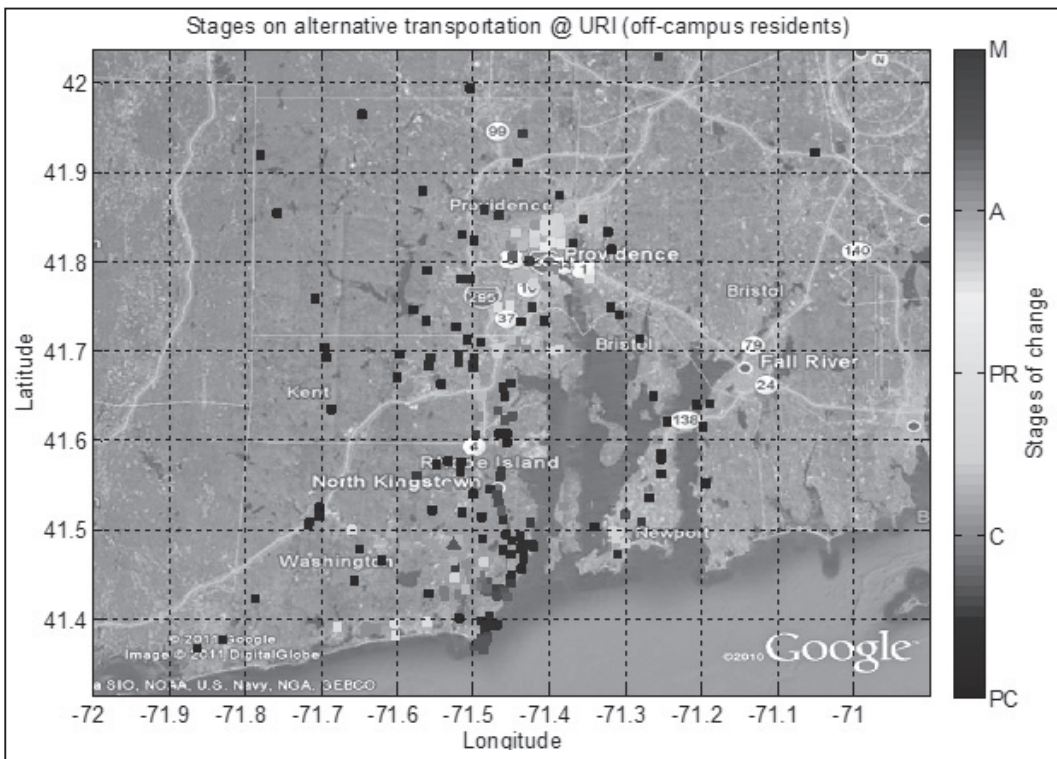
Stages on alternative transportation @ URI (off-campus residents)

42
41.9
41.8
41.7
41.6
41.5
41.4

Latitude

-72 -71.9 -71.8 -71.7 -71.6 -71.5 -71.4 -71.3 -71.2 -71.1 -71

Longitude

99
Providence
Providence
1
10
295
37
Bristol
Bristol
140
79
Fall River
24
Kent
138
4
Rhode Island
North Kingstown
Newport
Washington

© 2011 Google
Image © 2011 DigitalGlobe
a SIO, NOAA, U.S. Navy, NGA, GEBCO
©2010 Google

M
A
PR
C
PC

Stages of change